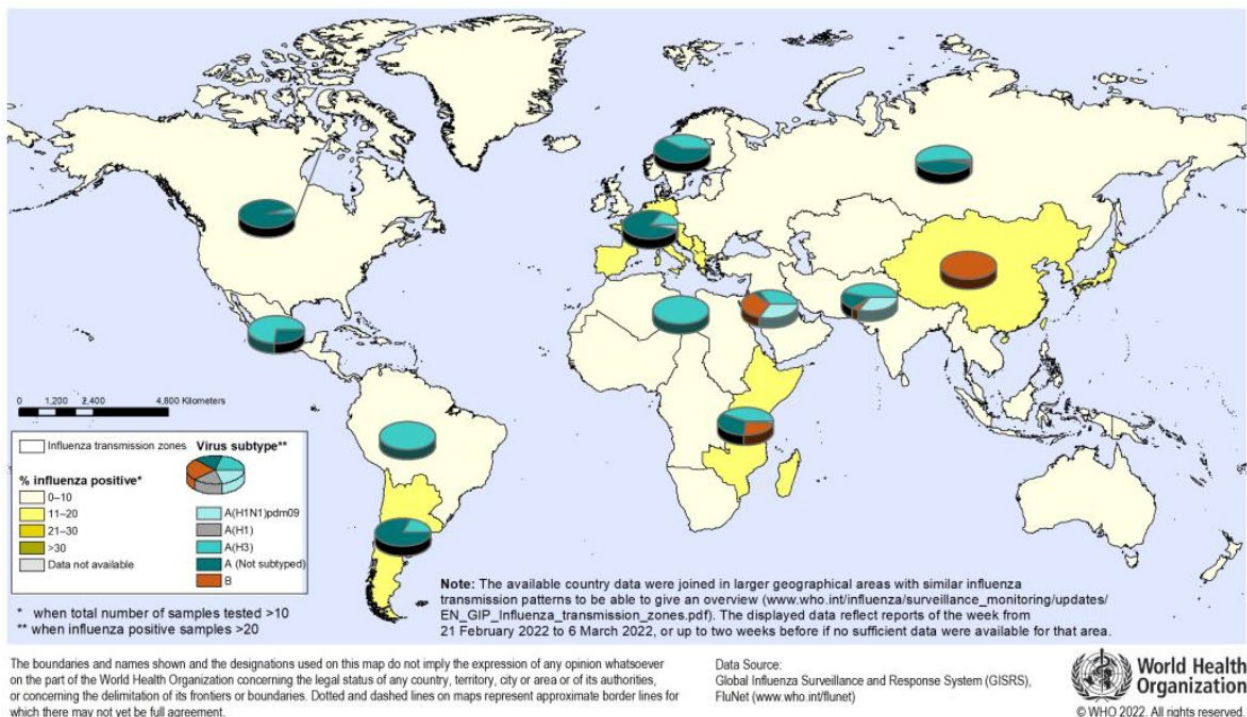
0 1,200 2,400 4,800 Kilometers

Influenza transmission zones

% influenza positive*

0–10

11–20

21–30

>30

Data not available

Virus subtype**

A(H1N1)pdm09

A(H1)

A(H3)

A (Not subtyped)

B

* when total number of samples tested >10

** when influenza positive samples >20

**Note:** The available country data were joined in larger geographical areas with similar influenza transmission patterns to be able to give an overview (www.who.int/influenza/surveillance_monitoring/updates/EN_GIP_Influenza_transmission_zones.pdf). The displayed data reflect reports of the week from 21 February 2022 to 6 March 2022, or up to two weeks before if no sufficient data were available for that area.

The boundaries and names shown and the designations used on this map do not imply the expression of any opinion whatsoever on the part of the World Health Organization concerning the legal status of any country, territory, city or area or of its authorities, or concerning the delimitation of its frontiers or boundaries. Dotted and dashed lines on maps represent approximate border lines for which there may not yet be full agreement.

Data Source:
Global Influenza Surveillance and Response System (GISRS), FluNet (www.who.int/flunet)

World Health Organization

© WHO 2022. All rights reserved.